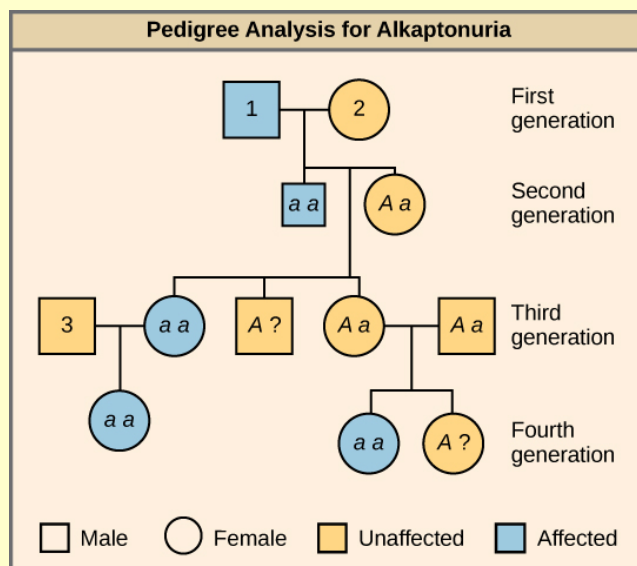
Pedigree Analysis for Alkaptonuria

1

2

First generation

$a\ a$

$A\ a$

Second generation

3

$a\ a$

$A$ ?

$A\ a$

$A\ a$

Third generation

$a\ a$

$a\ a$

$A$ ?

Fourth generation

Male

Female

Unaffected

Affected